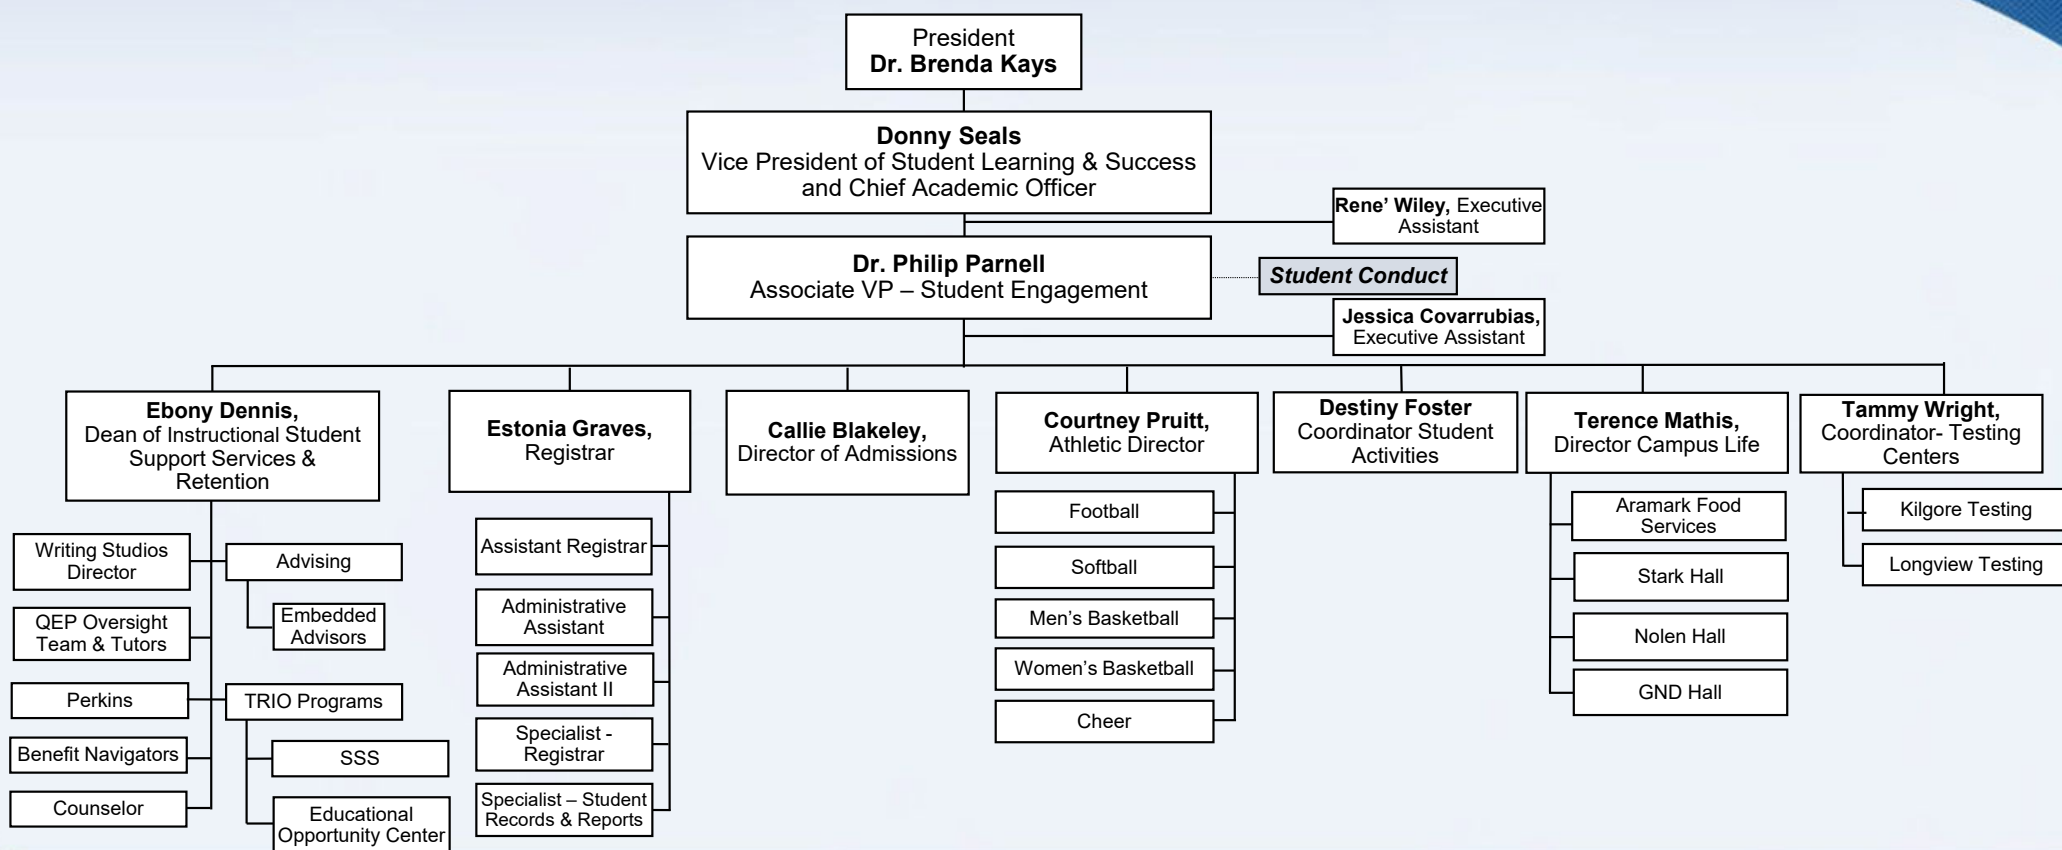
President
**Dr. Brenda Kays**

**Donny Seals**
Vice President of Student Learning & Success and Chief Academic Officer

**Rene' Wiley,** Executive Assistant

**Dr. Philip Parnell**
Associate VP – Student Engagement

*Student Conduct*

**Jessica Covarrubias,** Executive Assistant

**Ebony Dennis,** Dean of Instructional Student Support Services & Retention

Writing Studios Director

QEP Oversight Team & Tutors

Perkins

Benefit Navigators

Counselor

Advising

Embedded Advisors

TRIO Programs

SSS

Educational Opportunity Center

**Estonia Graves,** Registrar

Assistant Registrar

Administrative Assistant

Administrative Assistant II

Specialist - Registrar

Specialist – Student Records & Reports

**Callie Blakeley,** Director of Admissions

**Courtney Pruitt,** Athletic Director

Football

Softball

Men's Basketball

Women's Basketball

Cheer

**Destiny Foster** Coordinator Student Activities

**Terence Mathis,** Director Campus Life

Aramark Food Services

Stark Hall

Nolen Hall

GND Hall

**Tammy Wright,** Coordinator- Testing Centers

Kilgore Testing

Longview Testing